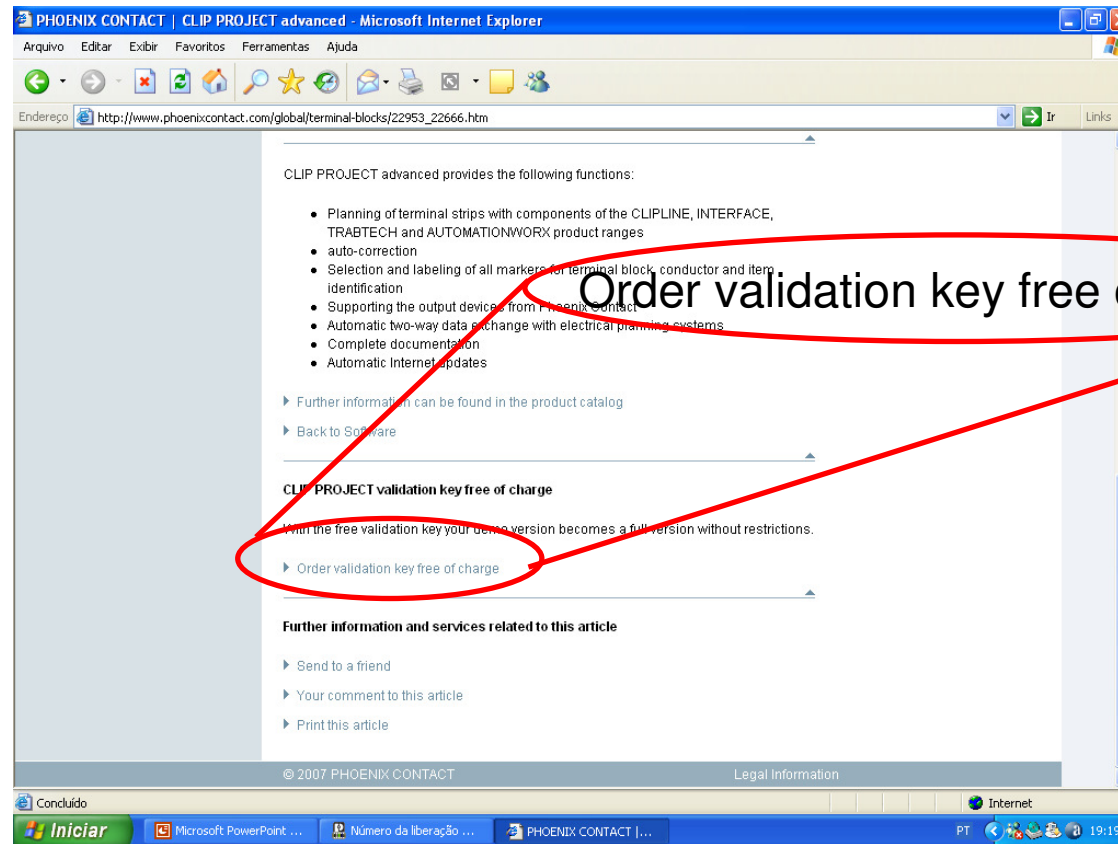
PHOENIX CONTACT | CLIP PROJECT advanced - Microsoft Internet Explorer

Arquivo Editar Exibir Favoritos Ferramentas Ajuda

Endereço http://www.phoenixcontact.com/global/terminal-blocks/22953_22666.htm Ir Links

CLIP PROJECT advanced provides the following functions:

- Planning of terminal strips with components of the CLIPLINE, INTERFACE, TRABTECH and AUTOMATIONWORX product ranges
- auto-correction
- Selection and labeling of all markers for terminal block, conductor and item identification
- Supporting the output devices from Phoenix Contact
- Automatic two-way data exchange with electrical planning systems
- Complete documentation
- Automatic Internet updates

Order validation key free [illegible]

Further information can be found in the product catalog

Back to Software

CLIP PROJECT validation key free of charge

With the free validation key your demo version becomes a full version without restrictions.

Order validation key free of charge

Further information and services related to this article

Send to a friend

Your comment to this article

Print this article

© 2007 PHOENIX CONTACT Legal Information

Concluído Internet

Iniciar Microsoft PowerPoint ... Número da liberação ... PHOENIX CONTACT |... PT 19:19